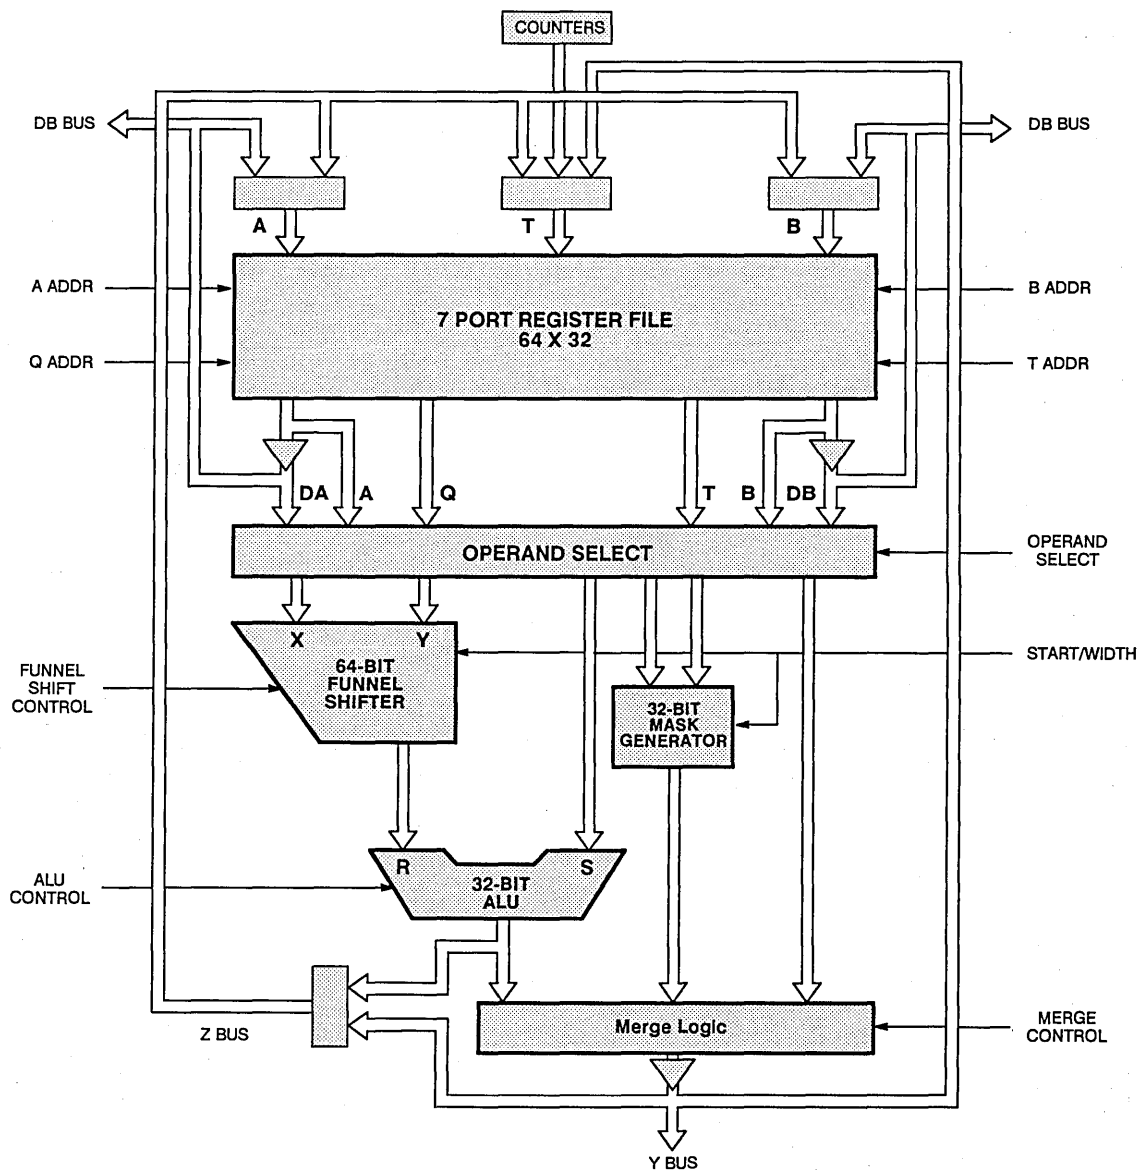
COUNTERS

DB BUS

DB BUS

A

T

B

A ADDR

B ADDR

7 PORT REGISTER FILE
64 X 32

Q ADDR

T ADDR

DA

A

Q

T

B

DB

OPERAND SELECT

OPERAND SELECT

X

Y

64-BIT FUNNEL SHIFTER

START/WIDTH

FUNNEL SHIFT CONTROL

32-BIT MASK GENERATOR

R

S

32-BIT ALU

ALU CONTROL

Merge Logic

MERGE CONTROL

Z BUS

Y BUS